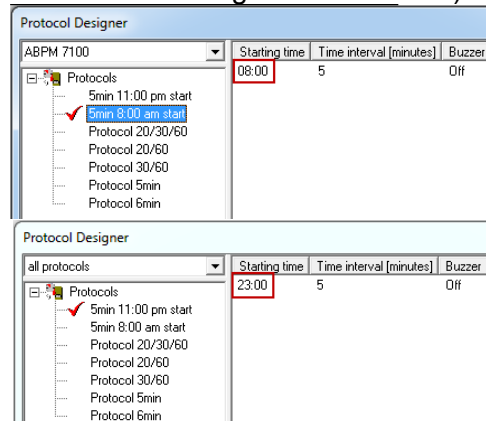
Protocol Designer

ABPM 7100

Protocols
5min 11:00 pm start
5min 8:00 am start
Protocol 20/30/60
Protocol 20/60
Protocol 30/60
Protocol 5min
Protocol 6min

| Starting time | Time interval [minutes] | Buzzer |
|---|---|---|
| 08:00 | 5 | Off |

Protocol Designer

all protocols

Protocols
5min 11:00 pm start
5min 8:00 am start
Protocol 20/30/60
Protocol 20/60
Protocol 30/60
Protocol 5min
Protocol 6min

| Starting time | Time interval [minutes] | Buzzer |
|---|---|---|
| 23:00 | 5 | Off |